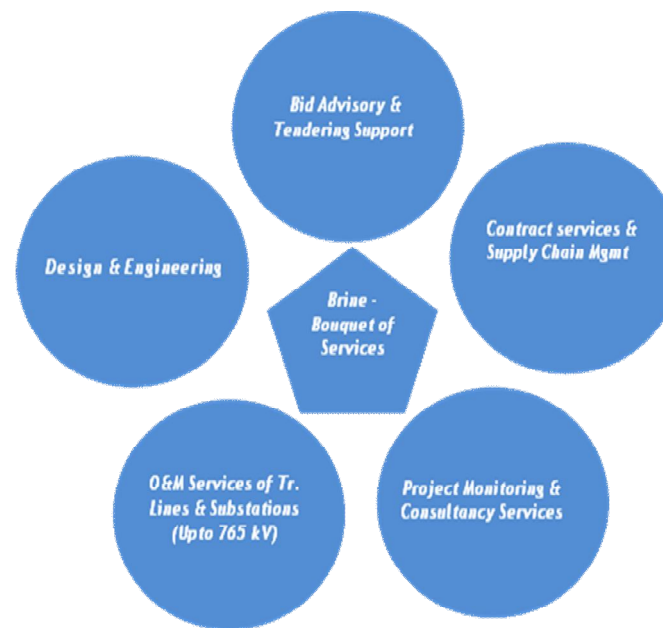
Bid Advisory & Tendering Support

Design & Engineering

Brine - Bouquet of Services

Contract services & Supply Chain Mgmt

O&M Services of Tr. Lines & Substations (Upto 765 kV)

Project Monitoring & Consultancy Services